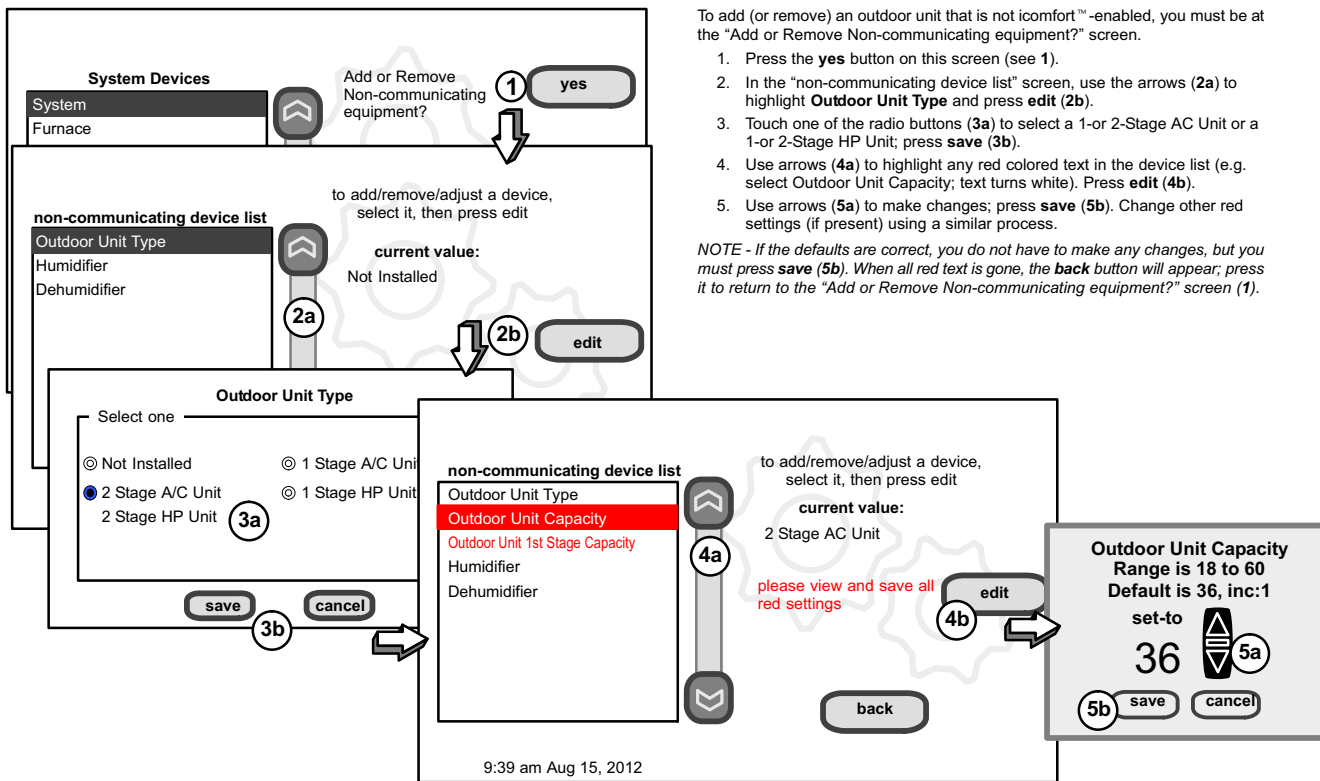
System Devices
System
Furnace

Add or Remove Non-communicating equipment?
1
yes

to add/remove/adjust a device, select it, then press edit
non-communicating device list
Outdoor Unit Type
Humidifier
Dehumidifier
current value:
Not Installed
2a
2b
edit

Outdoor Unit Type
Select one
Not Installed
1 Stage A/C Unit
2 Stage A/C Unit
1 Stage HP Unit
2 Stage HP Unit
3a
save
cancel
3b

non-communicating device list
Outdoor Unit Type
Outdoor Unit Capacity
Outdoor Unit 1st Stage Capacity
Humidifier
Dehumidifier
4a
to add/remove/adjust a device, select it, then press edit
current value:
2 Stage AC Unit
please view and save all red settings
edit
4b
back
9:39 am Aug 15, 2012

Outdoor Unit Capacity
Range is 18 to 60
Default is 36, inc:1
set-to
36
5a
5b
save
cancel

To add (or remove) an outdoor unit that is not icomfort™-enabled, you must be at the "Add or Remove Non-communicating equipment?" screen.

1. Press the **yes** button on this screen (see **1**).
2. In the "non-communicating device list" screen, use the arrows (**2a**) to highlight **Outdoor Unit Type** and press **edit** (**2b**).
3. Touch one of the radio buttons (**3a**) to select a 1-or 2-Stage AC Unit or a 1-or 2-Stage HP Unit; press **save** (**3b**).
4. Use arrows (**4a**) to highlight any red colored text in the device list (e.g. select Outdoor Unit Capacity; text turns white). Press **edit** (**4b**).
5. Use arrows (**5a**) to make changes; press **save** (**5b**). Change other red settings (if present) using a similar process.

*NOTE - If the defaults are correct, you do not have to make any changes, but you must press **save** (**5b**). When all red text is gone, the **back** button will appear; press it to return to the "Add or Remove Non-communicating equipment?" screen (**1**).*